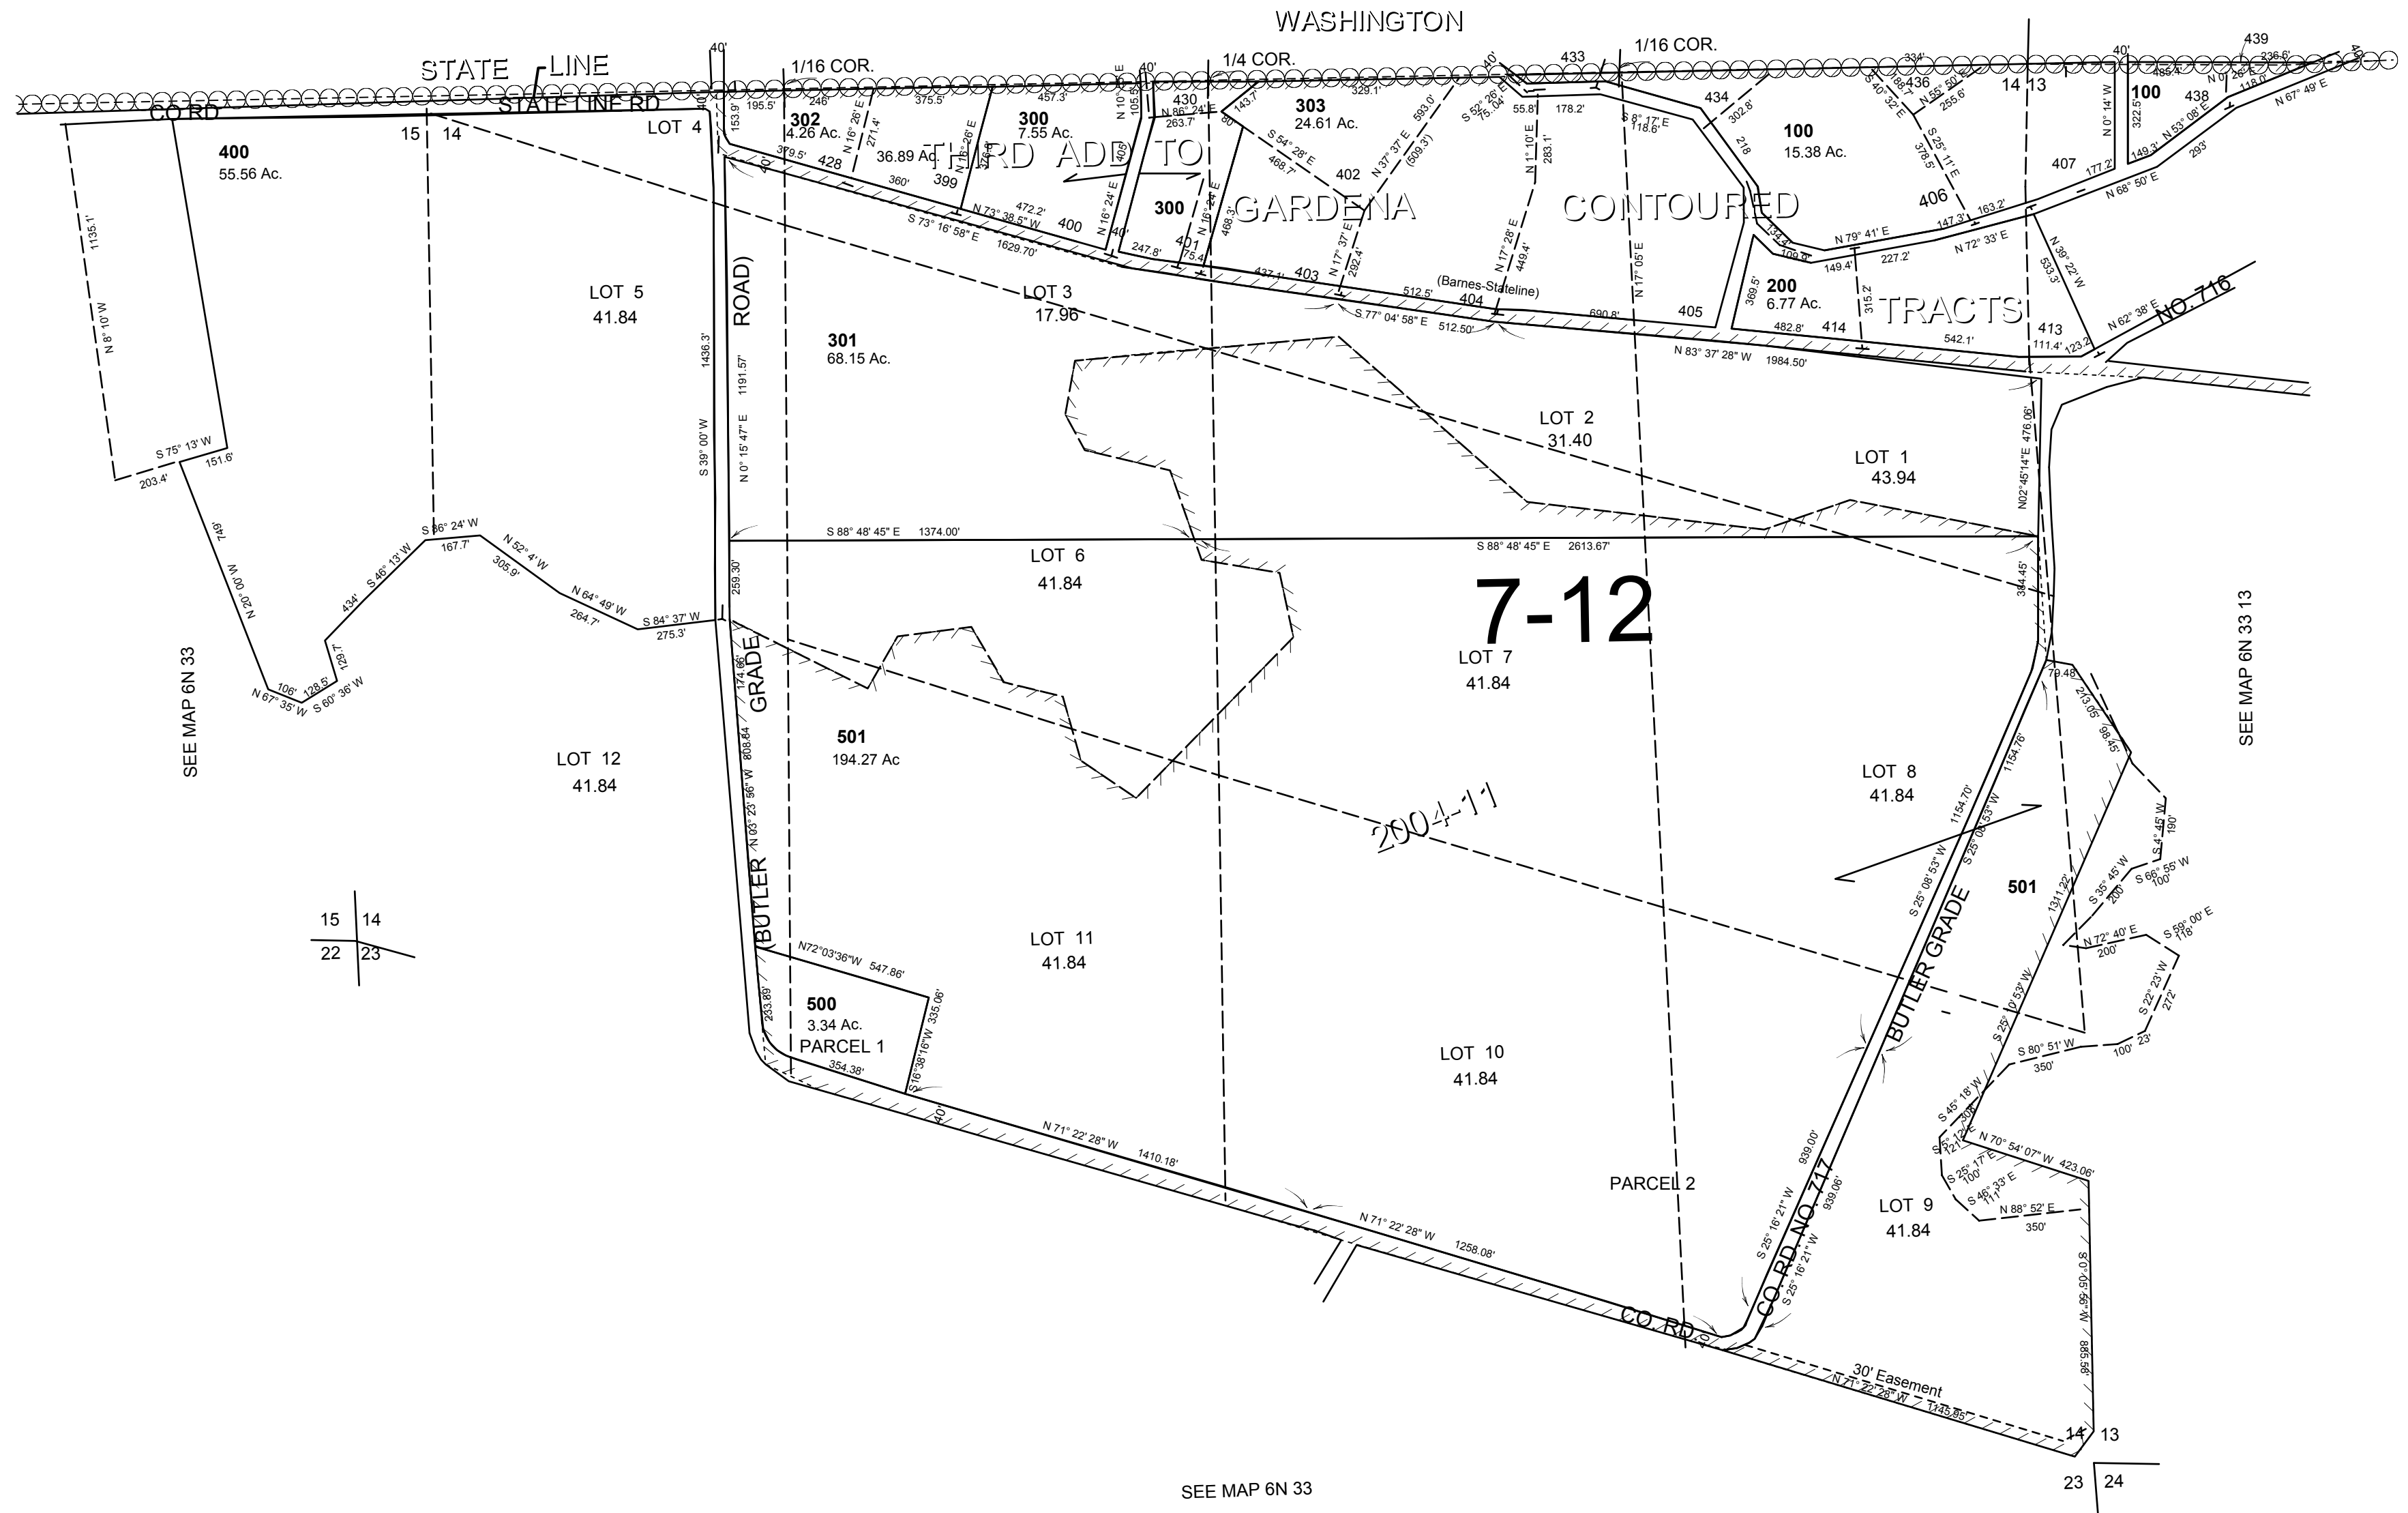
WASHINGTON

STATE LINE

STATE LINE RD

CO RD

1/16 COR.

1/4 COR.

1/16 COR.

40'

40'

40'

40'

433

439

LOT 4

15 14

400
55.56 Ac.

302
4.26 Ac.

300
7.55 Ac.

36.89 Ac.

430

303
24.61 Ac.

434

100
15.38 Ac.

436

14 13

100

438

THIRD ADD TO GARDENA CONTOURED TRACTS

428

399

400

300

401

402

403

404

405

406

407

413

414

200
6.77 Ac.

(Barnes-Stateline)

NO. 716

LOT 5
41.84

LOT 3
17.96

301
68.15 Ac.

LOT 2
31.40

LOT 1
43.94

ROAD)

LOT 6
41.84

7-12

LOT 7
41.84

LOT 12
41.84

501
194.27 Ac

2004-11

LOT 8
41.84

501

LOT 11
41.84

500
3.34 Ac.
PARCEL 1

LOT 10
41.84

PARCEL 2

LOT 9
41.84

(BUTLER GRADE

BUTLER GRADE

CO RD NO 717

CO RD

30' Easement

SEE MAP 6N 33

SEE MAP 6N 33 13

SEE MAP 6N 33

15 14
22 23

14 13
23 24

1135.1'
N 8° 10' W
S 75° 13' W
151.6'
203.4'
749'
N 20° 00' W
106'
128.5'
129.7'
N 67° 35' W
S 60° 36' W
434'
S 46° 13' W
S 86° 24' W
167.7'
N 52° 4' W
305.9'
N 64° 49' W
264.7'
S 84° 37' W
275.3'
1436.3'
S 39° 00' W
1191.57'
N 0° 15' 47" E
153.9'
195.5'
246'
375.5'
457.3'
379.5'
360'
N 16° 26' E
271.4'
N 16° 26' E
376.8'
472.2'
N 73° 38.5" W
S 73° 16' 58" E
1629.70'
N 10° E
105.5'
N 86° 24' E
263.7'
N 16° 24' E
405'
247.8'
N 16° 24' E
468.3'
75.4'
437.1'
143.7'
80'
S 54° 28' E
468.7'
N 37° 37' E
593.0'
(509.3')
329.7'
S 52° 26' E
75.04'
55.81'
178.2'
N 1° 10' E
283.1'
N 17° 37' E
292.4'
N 17° 28' E
449.4'
512.5'
S 77° 04' 58" E
512.50'
S 8° 17' E
118.6'
N 17° 05' E
690.8'
302.8'
218'
134.3'
109.8'
N 79° 41' E
149.4'
227.2'
N 72° 33' E
147.3'
163.2'
369.5'
315.2'
482.8'
542.1'
N 83° 37' 28" W
1984.50'
S 40° 32' E
188.7'
334'
N 55° 50' E
255.6'
S 25° 11' E
378.5'
N 0° 14' W
322.5'
485.4'
177.2'
149.3'
N 53° 08' E
293'
N 68° 50' E
N 0° 26' E
236.6'
118.0'
N 67° 49' E
N 39° 22' W
533.3'
N 62° 38' E
111.4'
123.2'
N02°45'14"E 476.06'
S 88° 48' 45" E 1374.00'
S 88° 48' 45" E 2613.67'
259.30
384.45'
174.66'
808.64
N 03° 23' 56" W
N72°03'36"W 547.86'
233.89'
335.06'
S16°38'16"W
354.38'
N 71° 22' 28" W 1410.18'
N 71° 22' 28" W 1258.08'
79.48'
213.05'
98.45'
1154.70'
1154.76'
S 25° 08' 53" W
S 25° 08' 53" W
1311.22'
S 25° 10' 53" W
S 4° 45' W
190'
S 35° 45' W
200'
S 66° 55' W
100'
N 72° 40' E
200'
S 59° 00' E
118'
S 22° 23' W
272'
S 80° 51' W
350'
100' 23'
S 45° 18' W
300'
S 25° 12' E
121'
S 25° 17' E
100'
S 46° 33' E
111'
N 70° 54' 07" W 423.06'
N 88° 52' E
350'
S 25° 16' 21" W
939.00'
S 25° 16' 21" W
939.06'
N 71° 22' 28" W 1145.95'
885.58'
N 0° 05' 56" W